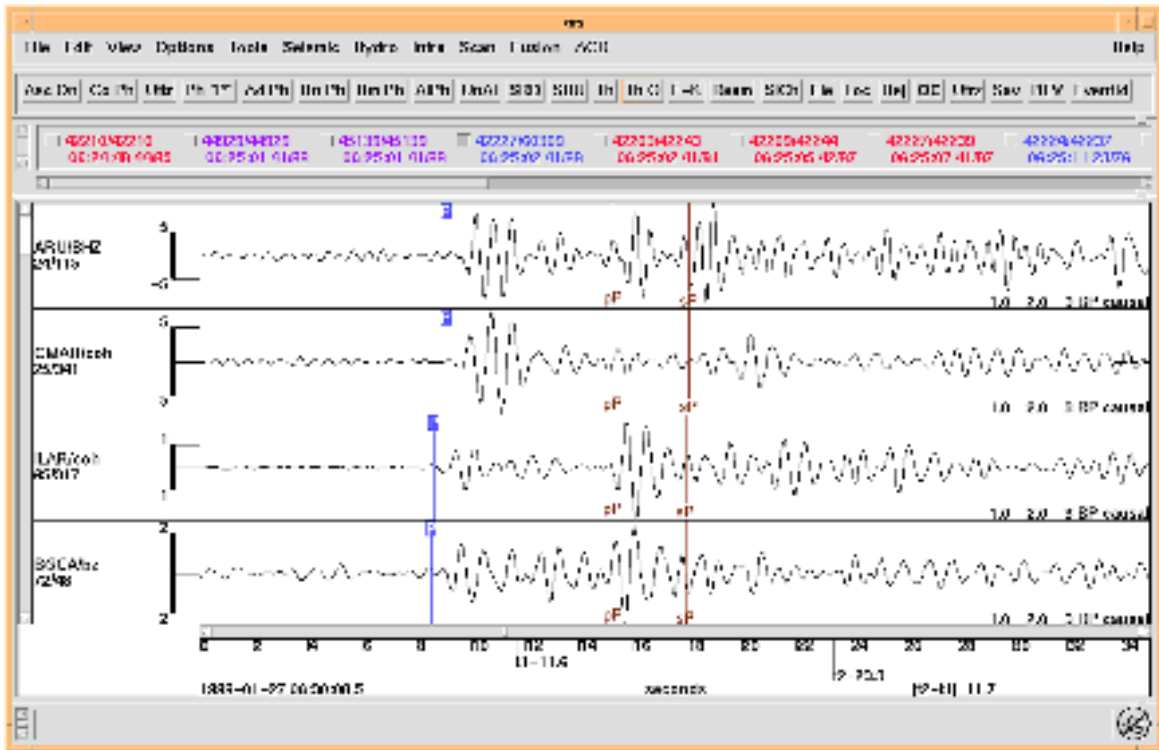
File Edit View Options Tools Seismic Hydro Infra Scan Fusion ACE Help

Asc Dn Co Ph Ultr Ph TT Ad Ph Un Ph Rm Ph All Ph UnAl SB1 SB0 Ib Ib C F-K Beam SlCh Fix Loc Rej BB Ultr Sav DLV Eventid

42210/42210 06:20:00.9085
48629/48620 06:25:01.9188
48613/48133 06:25:01.9188
42227/43100 06:25:02.9188
42230/42243 06:25:02.9150
42225/42249 06:25:05.4287
42227/42230 06:25:07.4187
42229/42237 06:25:11.2376

ARU/BHZ 29/115
5
-5
P
pP
sP
1.0 2.0 3 BP causal

CMAR/cb 25/041
5
5
P
pP
sP
1.0 2.0 3 BP causal

ILAR/cb 35/017
1
1
P
pP
sP
1.0 2.0 3 BP causal

BSCA/bz 72/48
2
2
P
pP
sP
1.0 2.0 3 BP causal

0 2 4 6 8 10 12 14 16 18 20 22 24 26 28 30 32 34
t1 11.6
t2 23.1
1998-01-27 06:20:00.5
seconds
[t2-t1] 11.7